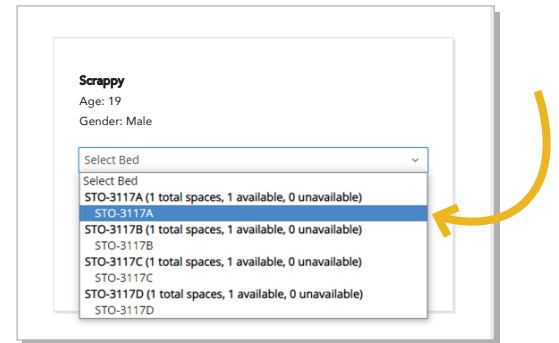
Scrappy
Age: 19
Gender: Male

Select Bed

Select Bed
STO-3117A (1 total spaces, 1 available, 0 unavailable)
STO-3117A
STO-3117B (1 total spaces, 1 available, 0 unavailable)
STO-3117B
STO-3117C (1 total spaces, 1 available, 0 unavailable)
STO-3117C
STO-3117D (1 total spaces, 1 available, 0 unavailable)
STO-3117D